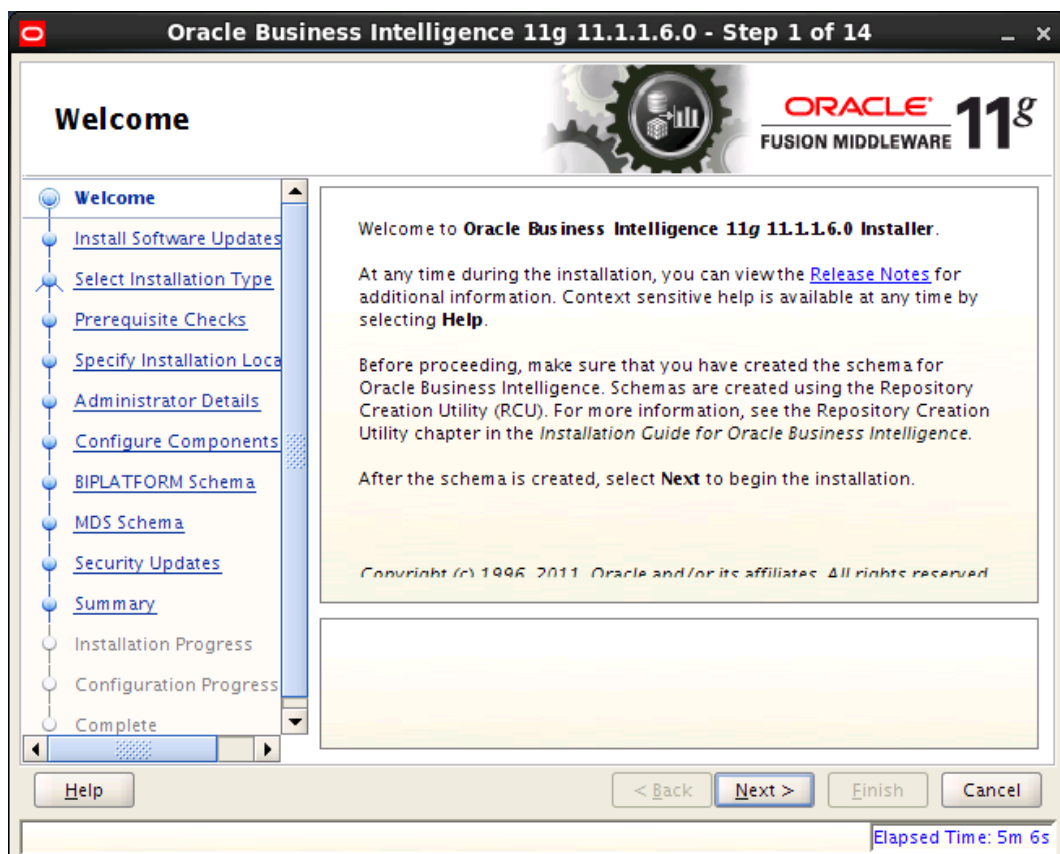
Oracle Business Intelligence 11g 11.1.1.6.0 - Step 1 of 14

Welcome

ORACLE FUSION MIDDLEWARE 11g

Welcome
Install Software Updates
Select Installation Type
Prerequisite Checks
Specify Installation Loca
Administrator Details
Configure Components
BIPLATFORM Schema
MDS Schema
Security Updates
Summary
Installation Progress
Configuration Progress
Complete

Welcome to **Oracle Business Intelligence 11*g* 11.1.1.6.0 Installer**.

At any time during the installation, you can view the Release Notes for additional information. Context sensitive help is available at any time by selecting **Help**.

Before proceeding, make sure that you have created the schema for Oracle Business Intelligence. Schemas are created using the Repository Creation Utility (RCU). For more information, see the Repository Creation Utility chapter in the *Installation Guide for Oracle Business Intelligence*.

After the schema is created, select **Next** to begin the installation.

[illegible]

Help

< Back Next > Finish Cancel

Elapsed Time: 5m 6s